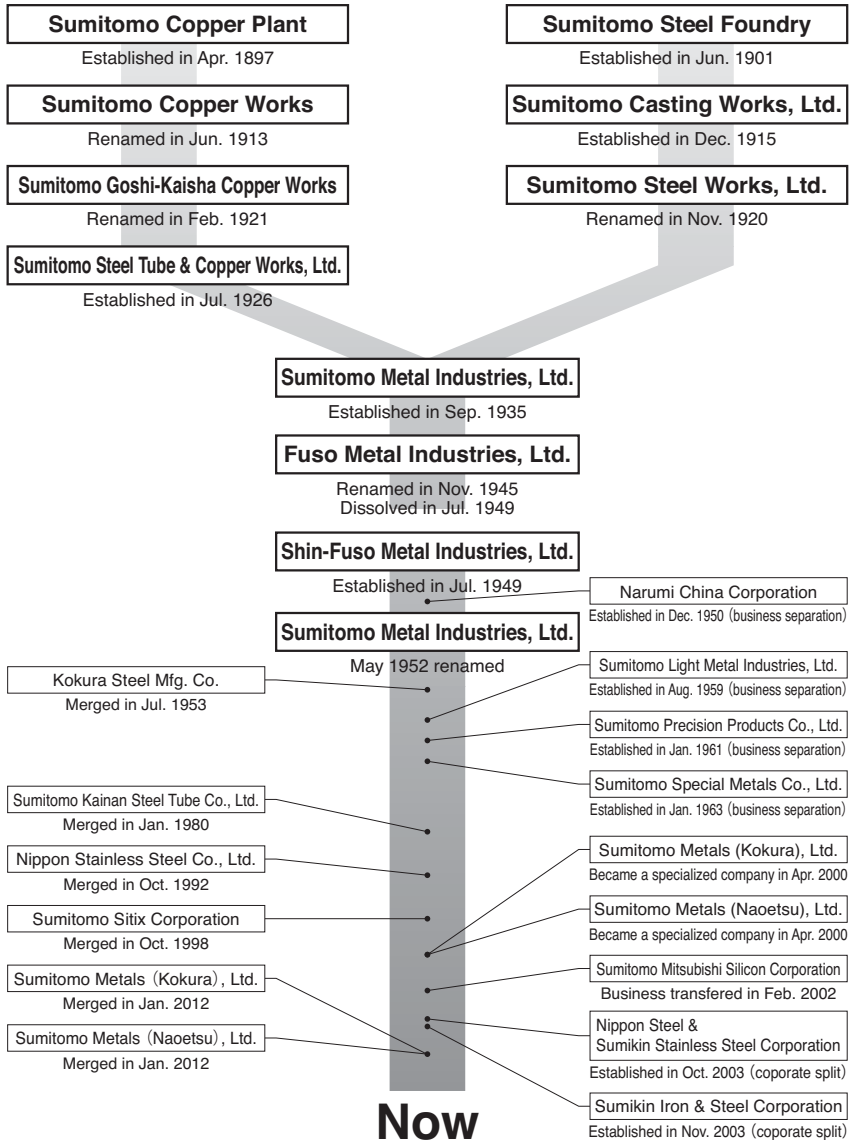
Sumitomo Copper Plant
Established in Apr. 1897

Sumitomo Copper Works
Renamed in Jun. 1913

Sumitomo Goshi-Kaisha Copper Works
Renamed in Feb. 1921

Sumitomo Steel Tube & Copper Works, Ltd.
Established in Jul. 1926

Sumitomo Steel Foundry
Established in Jun. 1901

Sumitomo Casting Works, Ltd.
Established in Dec. 1915

Sumitomo Steel Works, Ltd.
Renamed in Nov. 1920

Sumitomo Metal Industries, Ltd.
Established in Sep. 1935

Fuso Metal Industries, Ltd.
Renamed in Nov. 1945
Dissolved in Jul. 1949

Shin-Fuso Metal Industries, Ltd.
Established in Jul. 1949

Narumi China Corporation
Established in Dec. 1950 (business separation)

Sumitomo Metal Industries, Ltd.
May 1952 renamed

Kokura Steel Mfg. Co.
Merged in Jul. 1953

Sumitomo Light Metal Industries, Ltd.
Established in Aug. 1959 (business separation)

Sumitomo Precision Products Co., Ltd.
Established in Jan. 1961 (business separation)

Sumitomo Special Metals Co., Ltd.
Established in Jan. 1963 (business separation)

Sumitomo Kainan Steel Tube Co., Ltd.
Merged in Jan. 1980

Nippon Stainless Steel Co., Ltd.
Merged in Oct. 1992

Sumitomo Sitix Corporation
Merged in Oct. 1998

Sumitomo Metals (Kokura), Ltd.
Became a specialized company in Apr. 2000

Sumitomo Metals (Naoetsu), Ltd.
Became a specialized company in Apr. 2000

Sumitomo Metals (Kokura), Ltd.
Merged in Jan. 2012

Sumitomo Metals (Naoetsu), Ltd.
Merged in Jan. 2012

Sumitomo Mitsubishi Silicon Corporation
Business transfered in Feb. 2002

Nippon Steel & Sumikin Stainless Steel Corporation
Established in Oct. 2003 (coporate split)

Sumikin Iron & Steel Corporation
Established in Nov. 2003 (coporate split)

Now